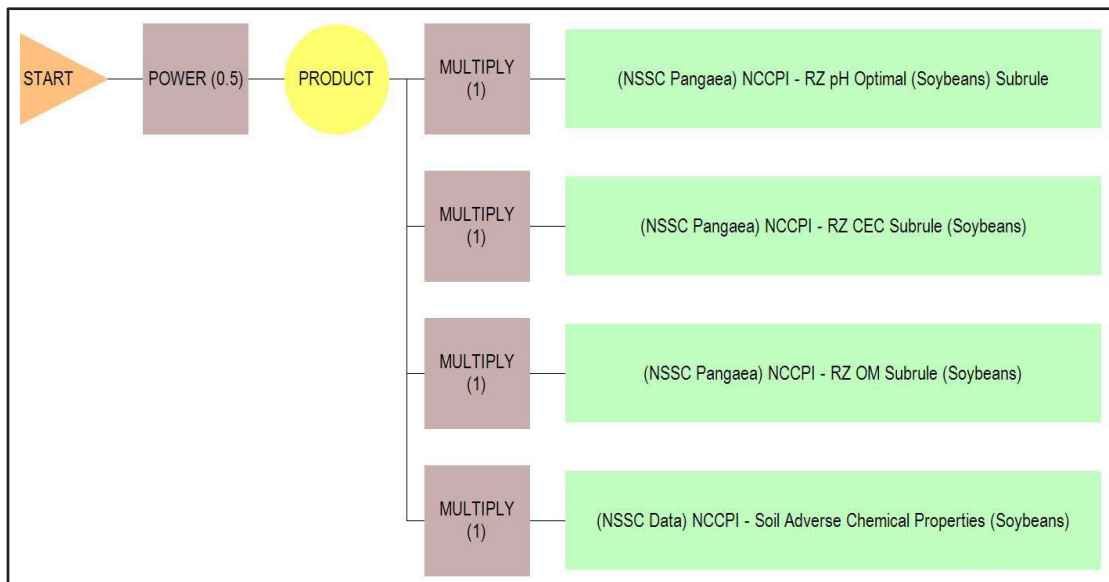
START

POWER (0.5)

PRODUCT

MULTIPLY (1)

(NSSC Pangaea) NCCPI - RZ pH Optimal (Soybeans) Subrule

MULTIPLY (1)

(NSSC Pangaea) NCCPI - RZ CEC Subrule (Soybeans)

MULTIPLY (1)

(NSSC Pangaea) NCCPI - RZ OM Subrule (Soybeans)

MULTIPLY (1)

(NSSC Data) NCCPI - Soil Adverse Chemical Properties (Soybeans)